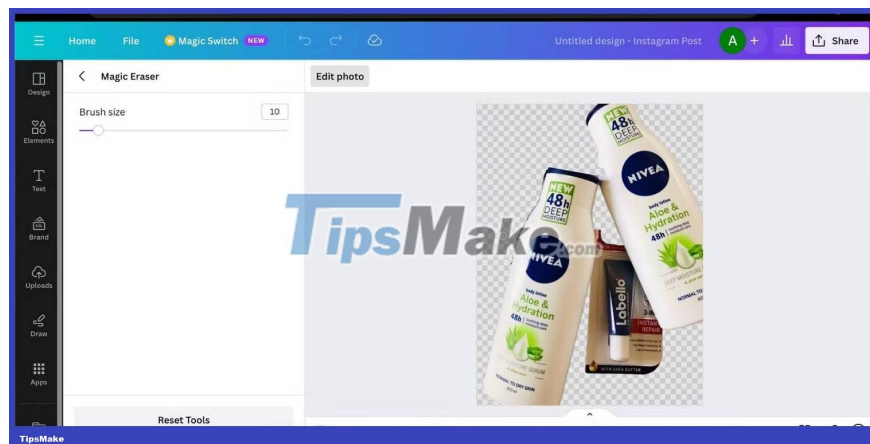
Home File Magic Switch NEW Untitled design - Instagram Post A + Share

Design
Elements
Text
Brand
Uploads
Draw
Apps

Magic Eraser

Brush size 10

Reset Tools

Edit photo

TipsMake.com

NEW 48h DEEP MOISTURE
NIVEA
body lotion
Aloe & Hydration
48h
NORMAL TO DRY SKIN

NEW 48h DEEP MOISTURE
NIVEA
body lotion
Aloe & Hydration
48h
NORMAL TO DRY SKIN

Labello
INSTANT REPAIR

TipsMake